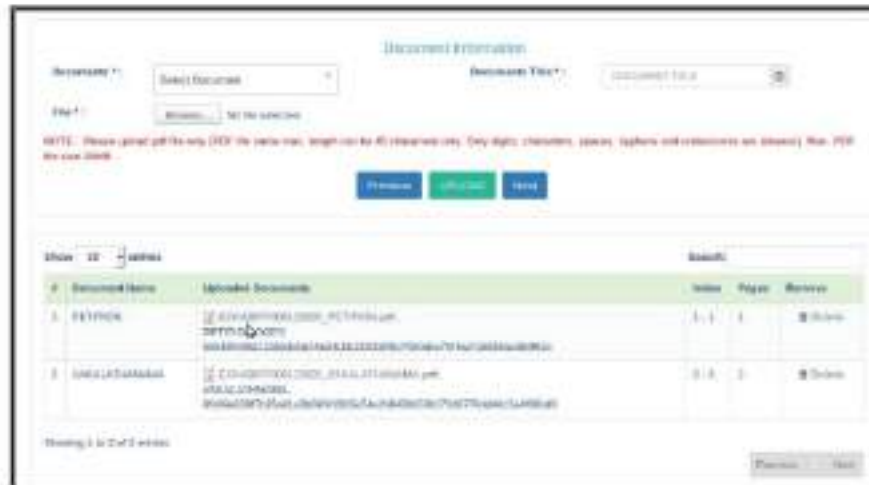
Document Information

Document * : Select Document

Document Title * : DOCUMENT TITLE

File * : Browse... No file selected

NOTE : Please upload pdf file only (PDF file name max. length can be 45 characters only. Only digits, characters, spaces, hyphens and underscores are allowed). Max. PDF file size 20MB.

Previous UPLOAD Next

Show 10 entries

Search:

| # | Document Name | Uploaded Documents | Index | Pages | Remove |
|---|---|---|---|---|---|
| 1 | PETITION | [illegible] | 1 - 1 | 1 | Delete |
| 2 | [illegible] | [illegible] | 2 - 2 | 1 | Delete |

Showing 1 to 2 of 2 entries

Previous Next